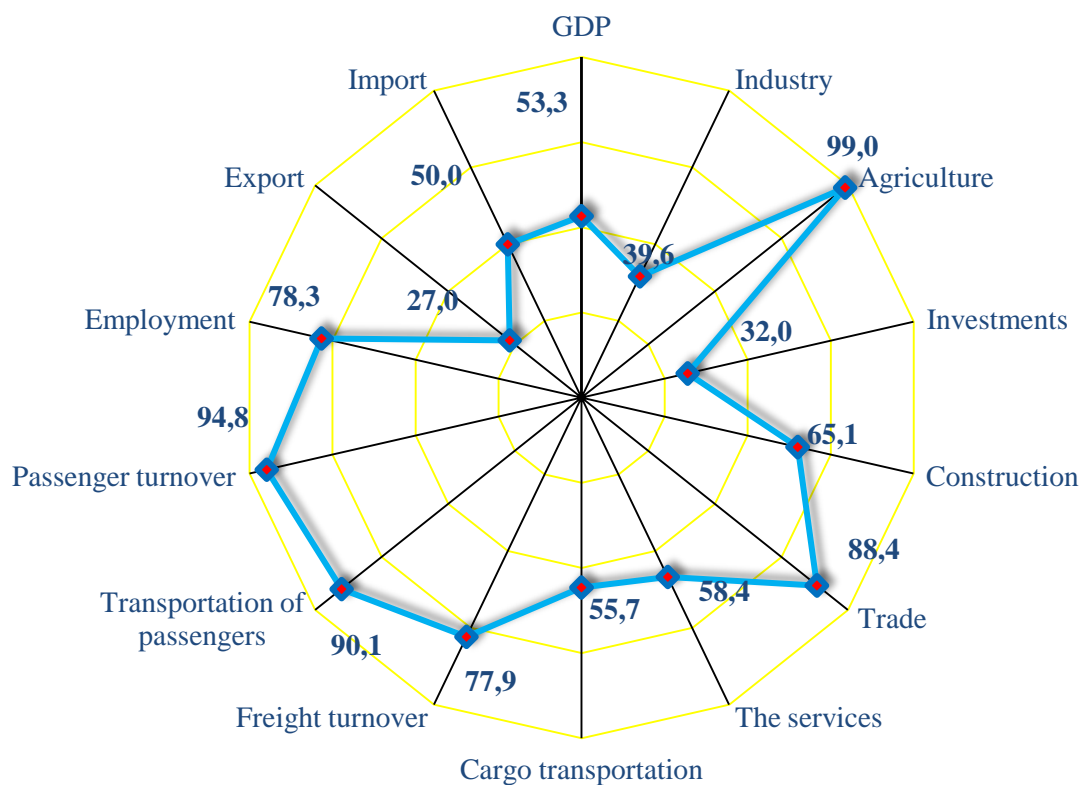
GDP
53,3
Industry
39,6
99,0
Agriculture
Investments
32,0
Construction
65,1
88,4
Trade
The services
58,4
55,7
Cargo transportation
77,9
Freight turnover
90,1
Transportation of passengers
Passenger turnover
94,8
Employment
78,3
27,0
Export
50,0
Import